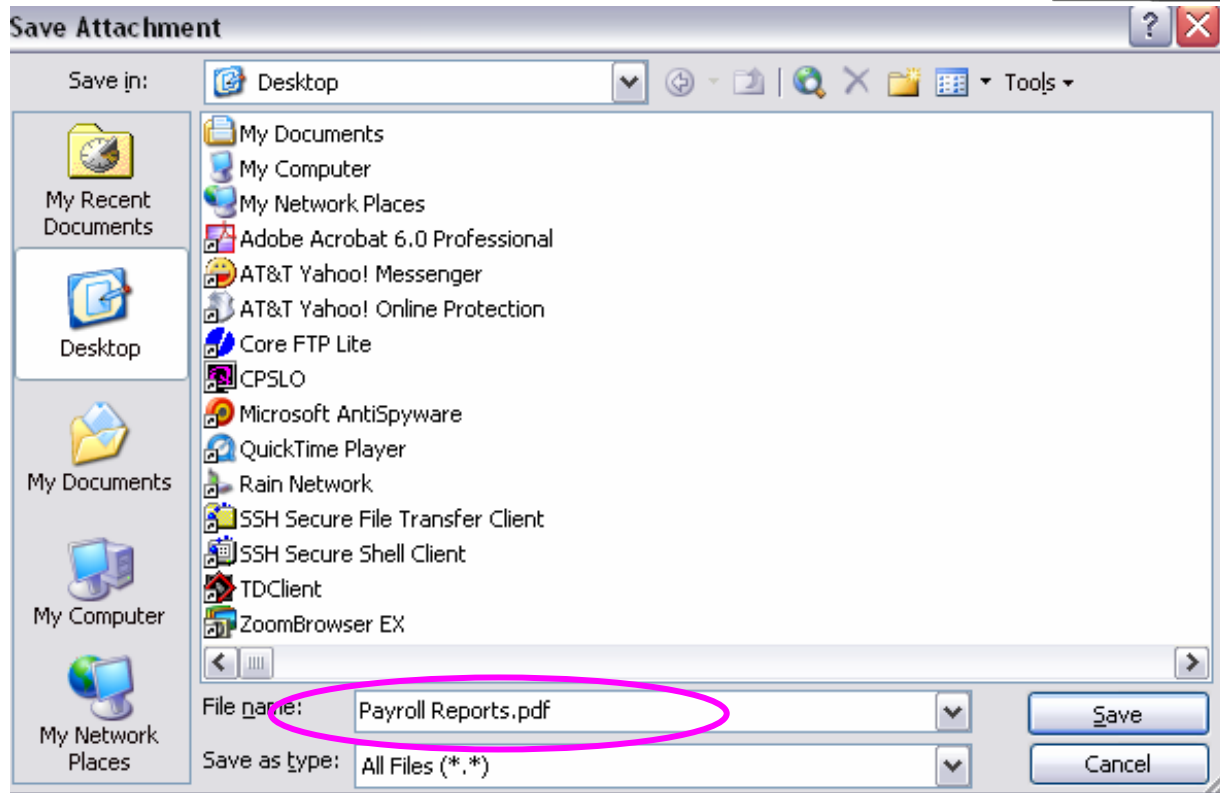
Save Attachment

Save in: Desktop

Tools

My Recent Documents

Desktop

My Documents

My Computer

My Network Places

My Documents
My Computer
My Network Places
Adobe Acrobat 6.0 Professional
AT&T Yahoo! Messenger
AT&T Yahoo! Online Protection
Core FTP Lite
CPSLO
Microsoft AntiSpyware
QuickTime Player
Rain Network
SSH Secure File Transfer Client
SSH Secure Shell Client
TDClient
ZoomBrowser EX

File name: Payroll Reports.pdf

Save as type: All Files (*.*)

Save

Cancel